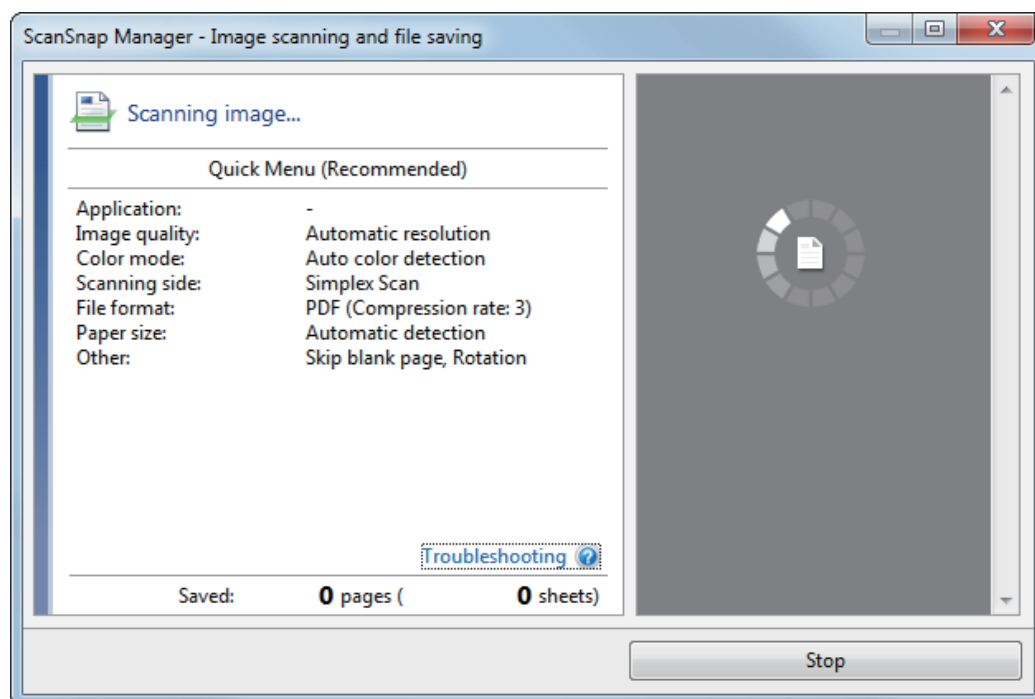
ScanSnap Manager - Image scanning and file saving

Scanning image...

Quick Menu (Recommended)

| | |
|---|---|
| Application: | - |
| Image quality: | Automatic resolution |
| Color mode: | Auto color detection |
| Scanning side: | Simplex Scan |
| File format: | PDF (Compression rate: 3) |
| Paper size: | Automatic detection |
| Other: | Skip blank page, Rotation |

Troubleshooting

Saved: **0** pages ( **0** sheets)

Stop